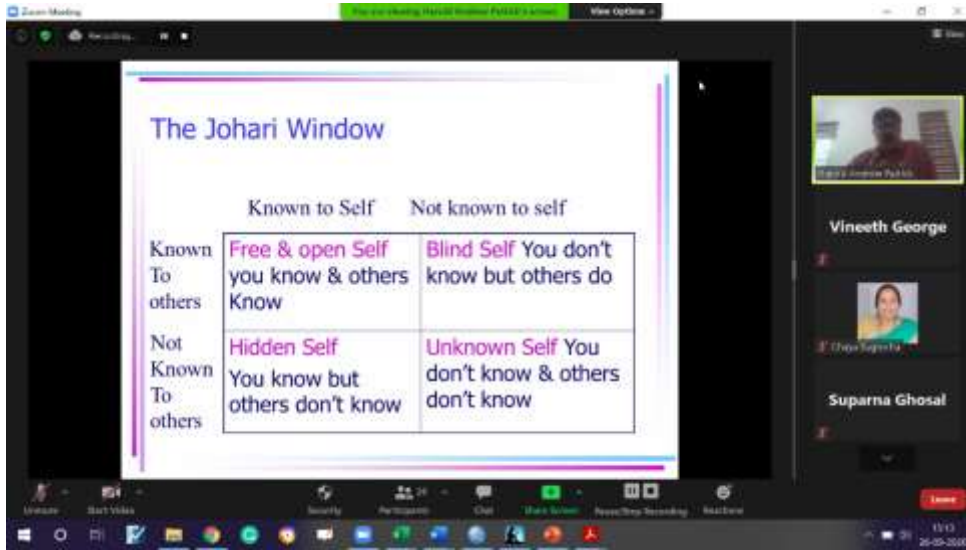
Zoom Meeting

You are viewing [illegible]'s screen

View Options

Recording...

The Johari Window

| | Known to Self | Not known to self |
|---|---|---|
| Known To others | Free & open Self you know & others Know | Blind Self You don't know but others do |
| Not Known To others | Hidden Self You know but others don't know | Unknown Self You don't know & others don't know |

Vineeth George

Chaya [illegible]

Suparna Ghosal

Unmute

Start Video

Security

Participants

Chat

Share Screen

Pause/Stop Recording

Reactions

Leave